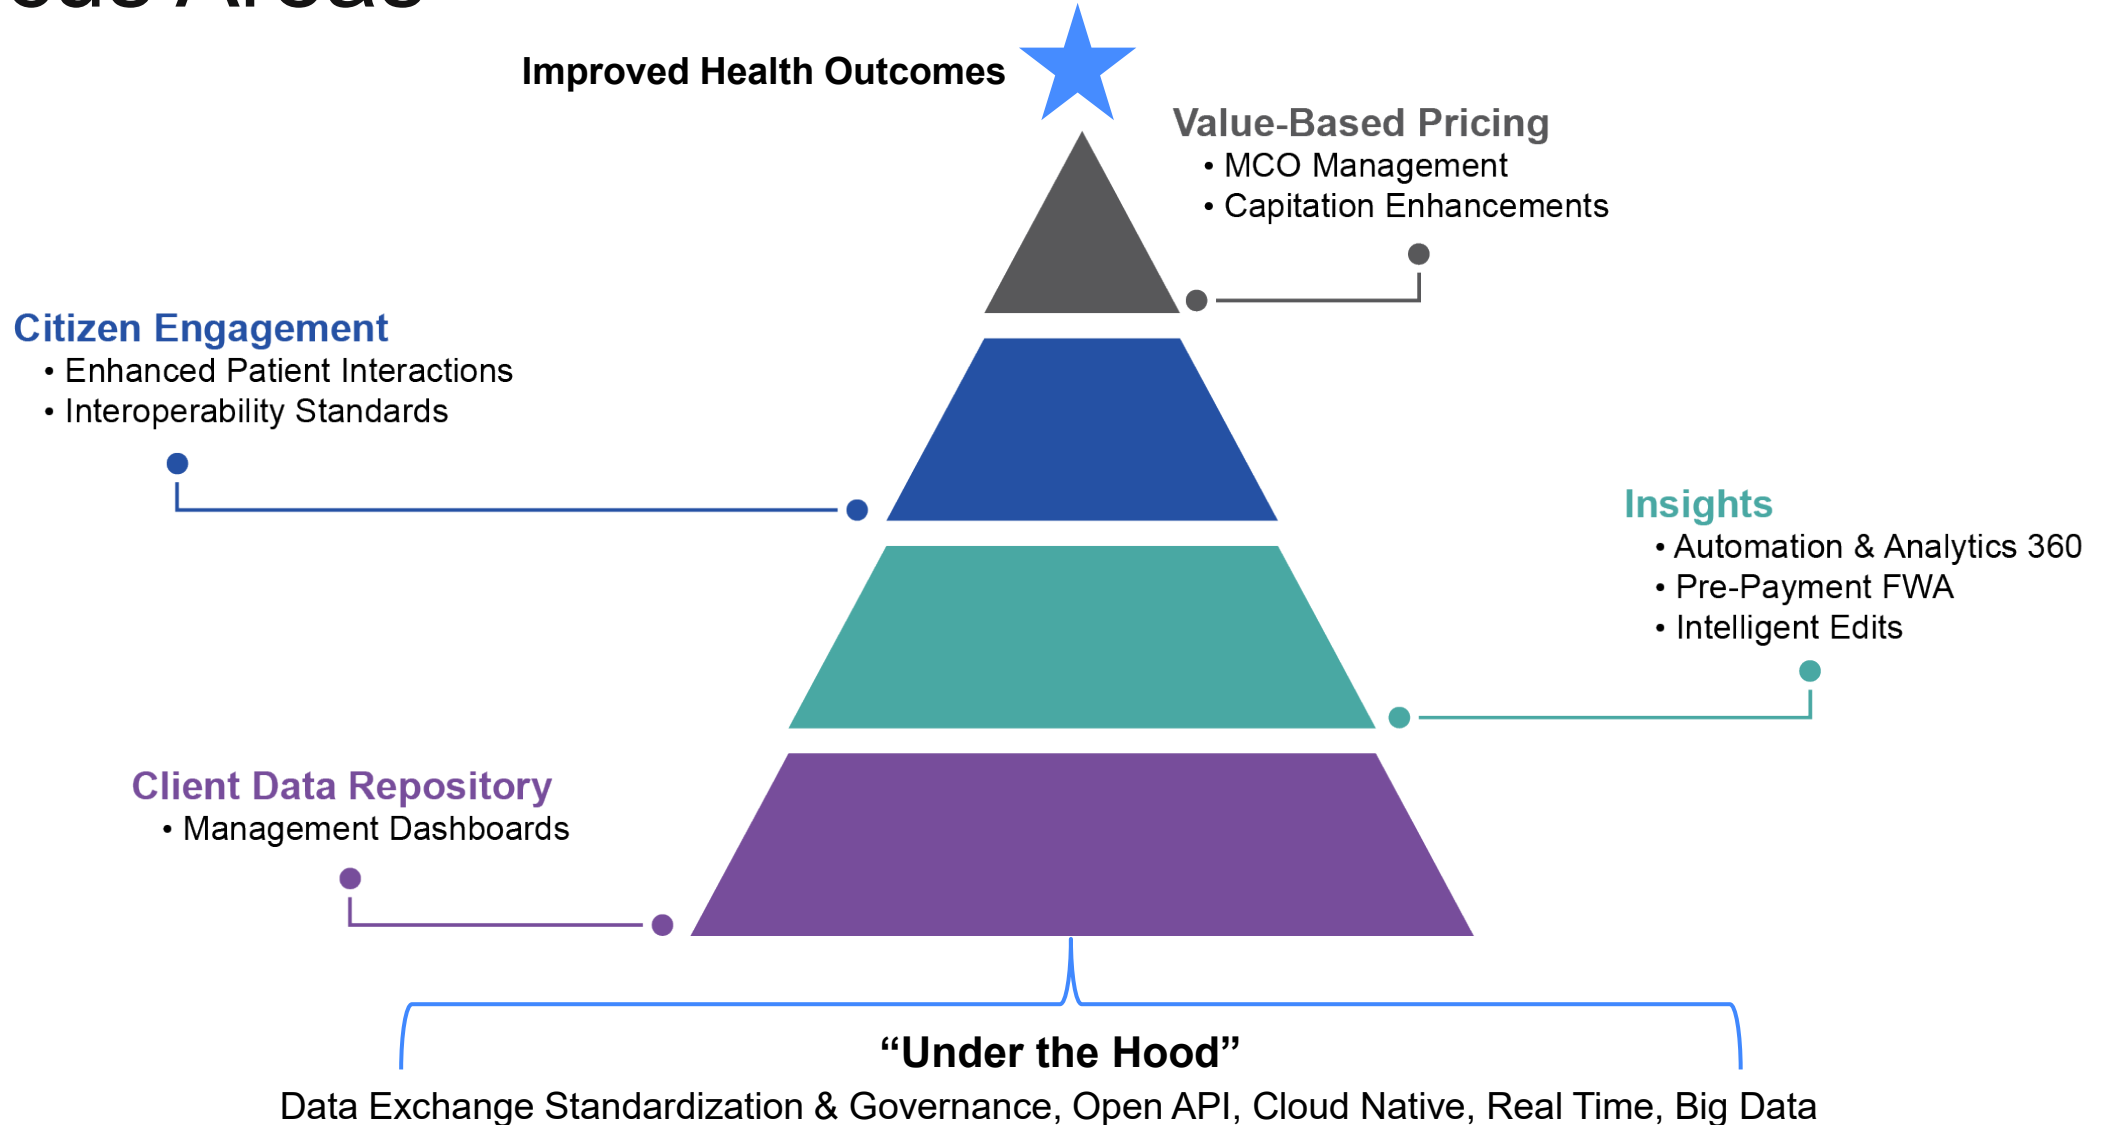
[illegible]

Improved Health Outcomes

Value-Based Pricing
• MCO Management
• Capitation Enhancements

Citizen Engagement
• Enhanced Patient Interactions
• Interoperability Standards

Insights
• Automation & Analytics 360
• Pre-Payment FWA
• Intelligent Edits

Client Data Repository
• Management Dashboards

“Under the Hood”
Data Exchange Standardization & Governance, Open API, Cloud Native, Real Time, Big Data